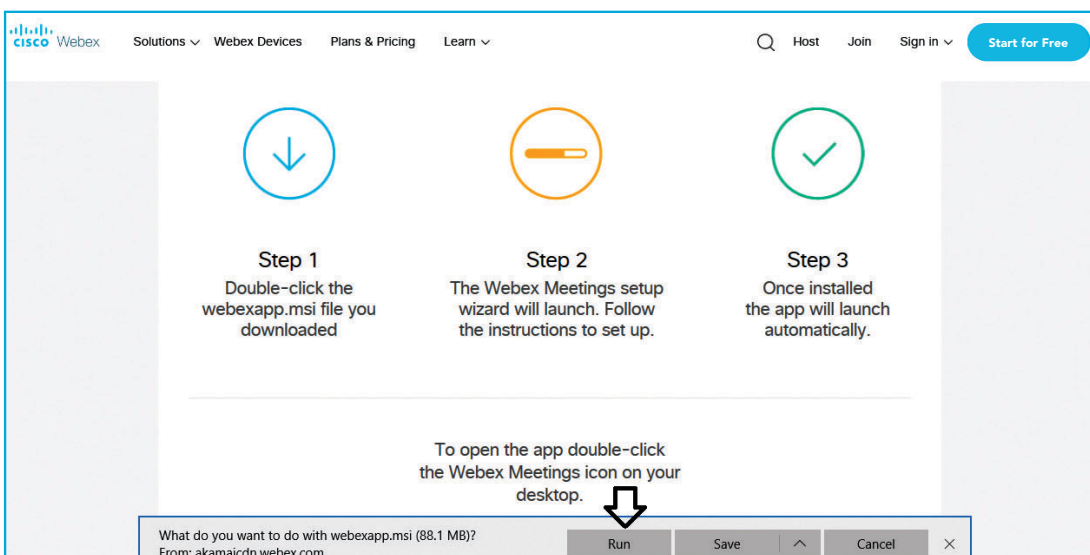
cisco Webex Solutions Webex Devices Plans & Pricing Learn Host Join Sign in Start for Free

Step 1
Double-click the webexapp.msi file you downloaded

Step 2
The Webex Meetings setup wizard will launch. Follow the instructions to set up.

Step 3
Once installed the app will launch automatically.

To open the app double-click the Webex Meetings icon on your desktop.

What do you want to do with webexapp.msi (88.1 MB)?
From: akamaicdn.webex.com

Run Save Cancel ×